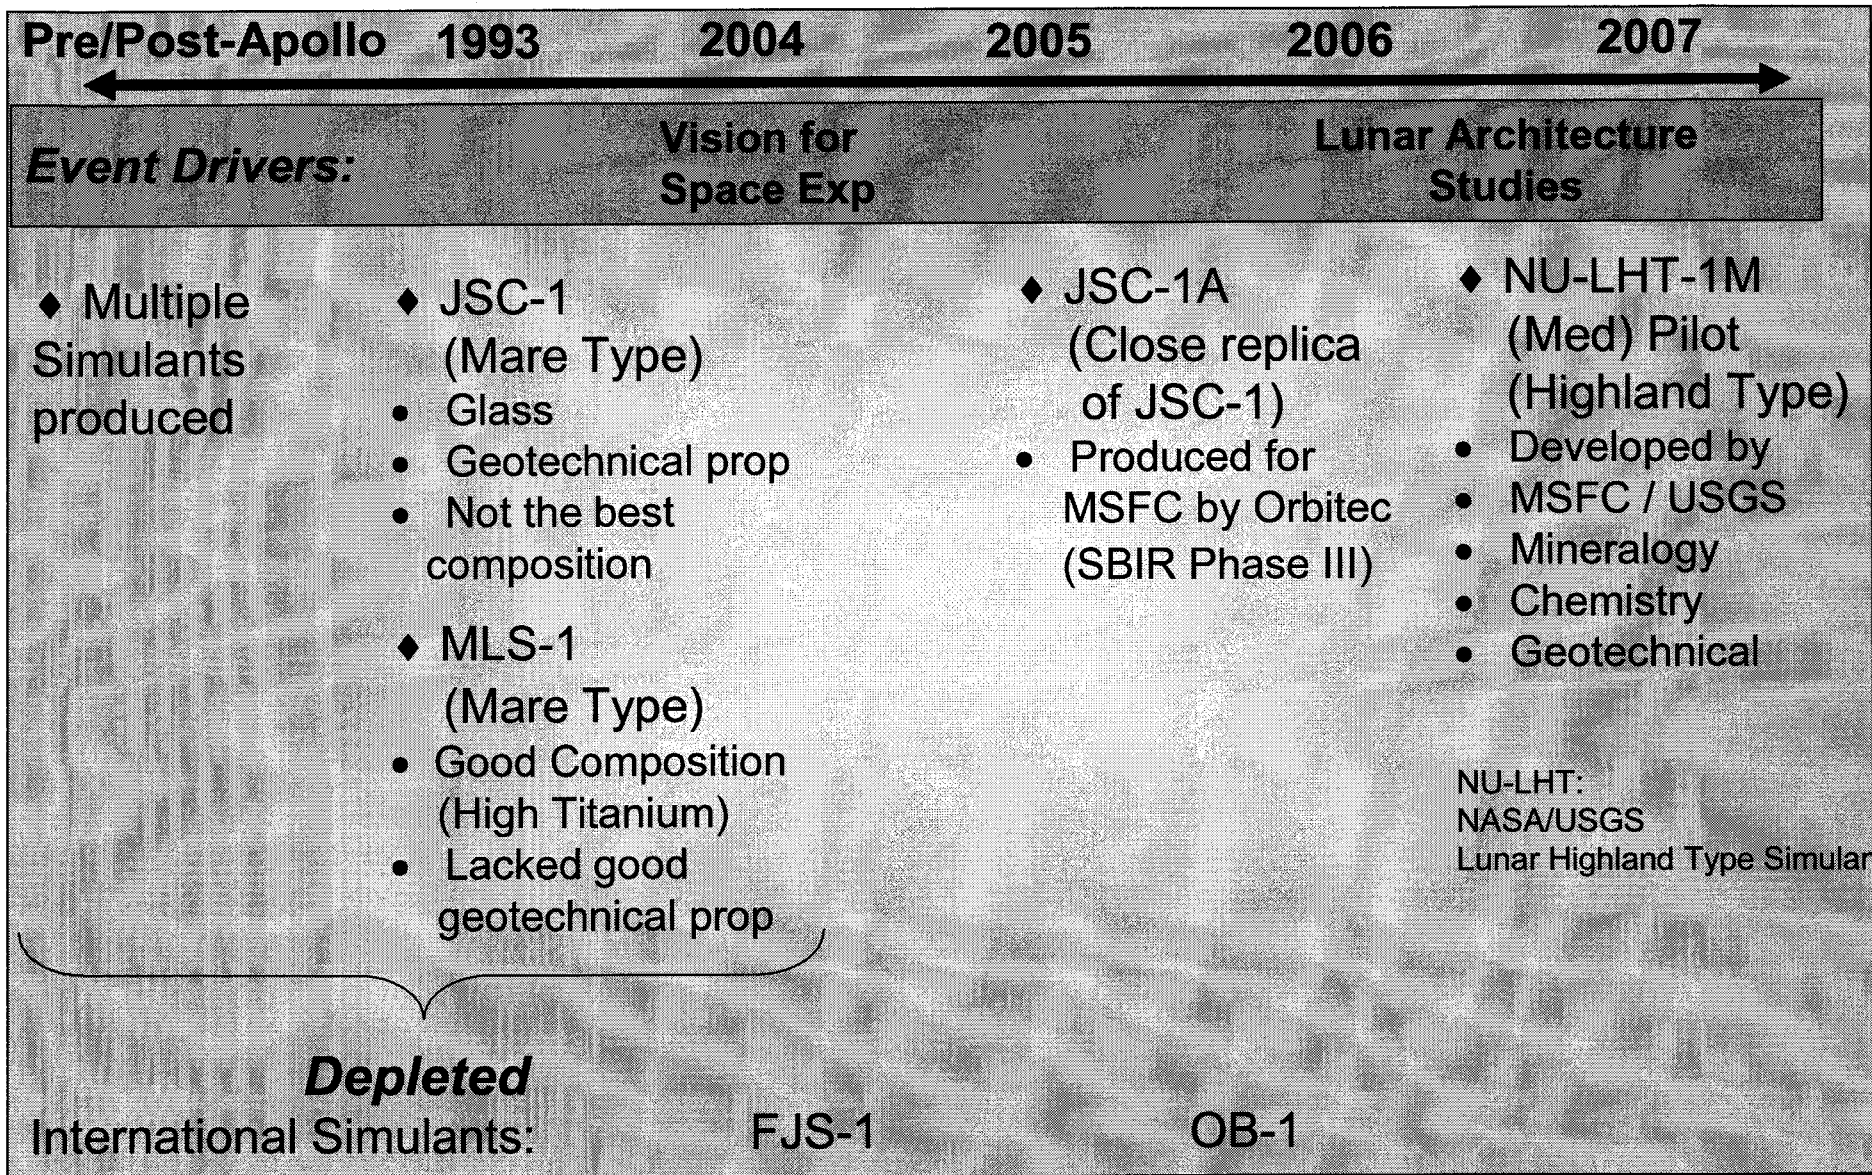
Pre/Post-Apollo 1993 2004 2005 2006 2007

Event Drivers: Vision for Space Exp Lunar Architecture Studies

♦ Multiple Simulants produced

♦ JSC-1 (Mare Type)
• Glass
• Geotechnical prop
• Not the best composition

♦ MLS-1 (Mare Type)
• Good Composition (High Titanium)
• Lacked good geotechnical prop

♦ JSC-1A (Close replica of JSC-1)
• Produced for MSFC by Orbitec (SBIR Phase III)

♦ NU-LHT-1M (Med) Pilot (Highland Type)
• Developed by
• MSFC / USGS
• Mineralogy
• Chemistry
• Geotechnical

NU-LHT:
NASA/USGS
Lunar Highland Type Simular

Depleted

International Simulants: FJS-1 OB-1